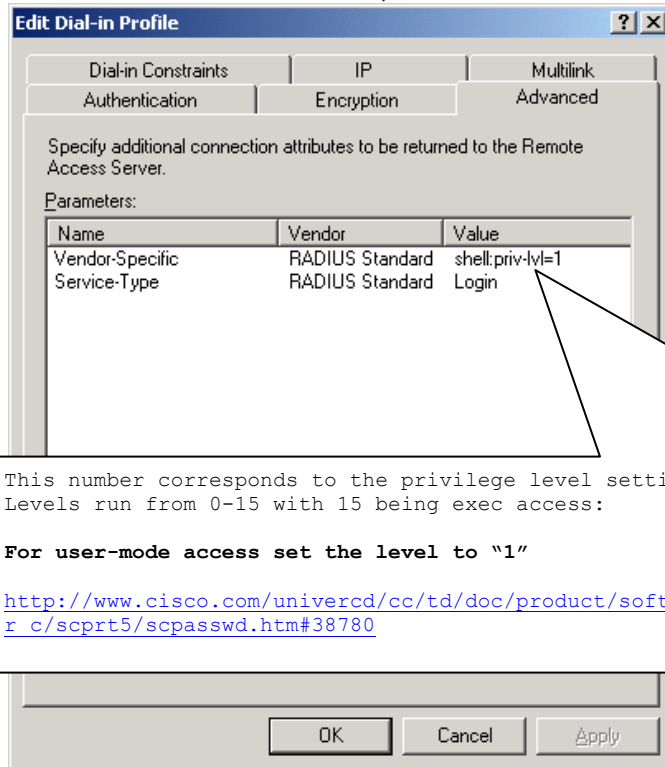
Edit Dial-in Profile

? X

Dial-in Constraints | IP | Multilink

Authentication | Encryption | Advanced

Specify additional connection attributes to be returned to the Remote Access Server.

Parameters:

| Name | Vendor | Value |
|---|---|---|
| Vendor-Specific | RADIUS Standard | shell:priv-lvl=1 |
| Service-Type | RADIUS Standard | Login |

This number corresponds to the privilege level setti Levels run from 0-15 with 15 being exec access:

**For user-mode access set the level to "1"**

http://www.cisco.com/univercd/cc/td/doc/product/soft r c/scprt5/scpasswd.htm#38780

OK Cancel Apply